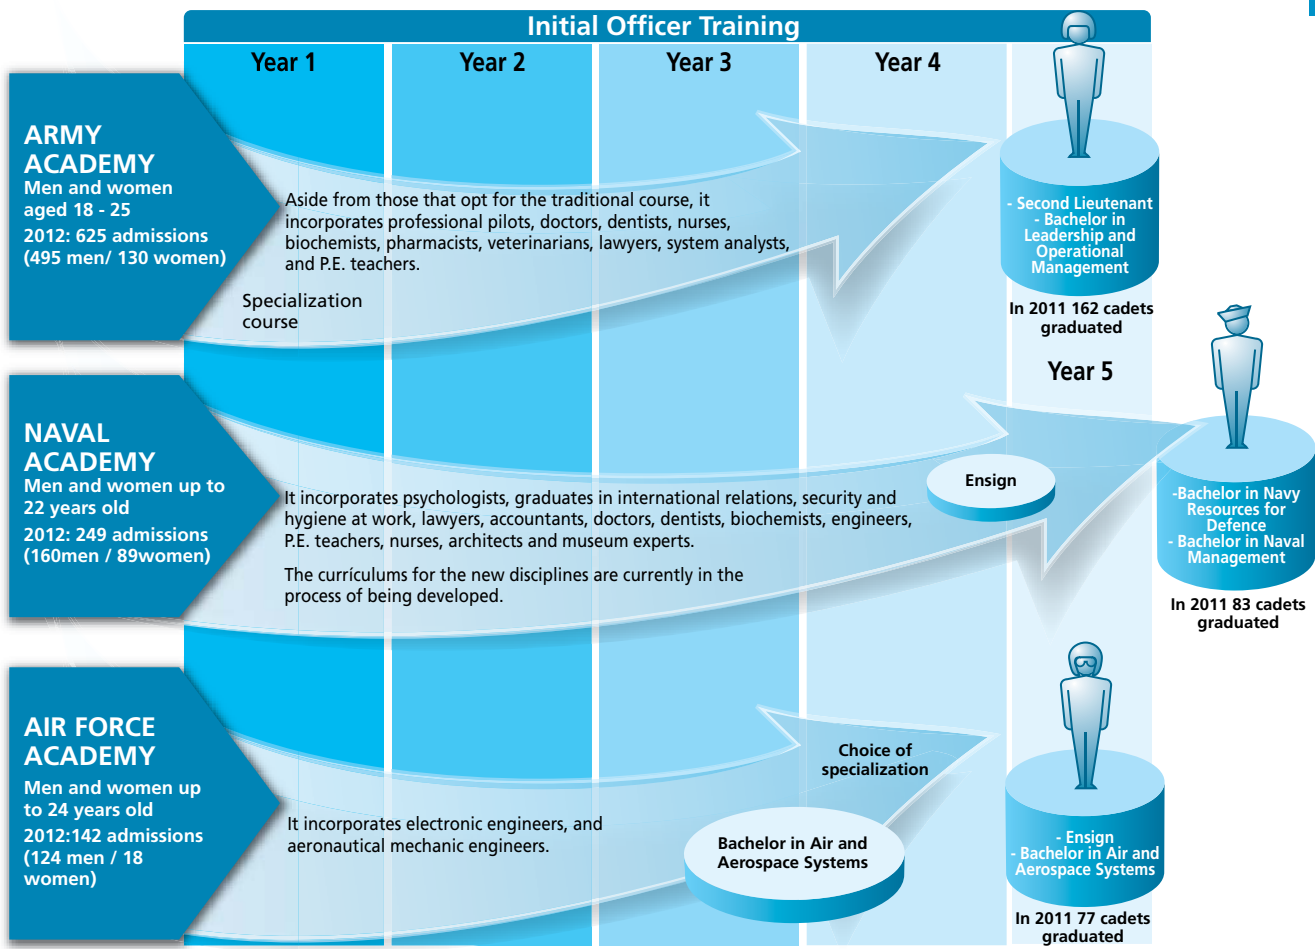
Initial Officer Training

Year 1
Year 2
Year 3
Year 4

ARMY ACADEMY
Men and women aged 18 - 25
2012: 625 admissions (495 men/ 130 women)

Aside from those that opt for the traditional course, it incorporates professional pilots, doctors, dentists, nurses, biochemists, pharmacists, veterinarians, lawyers, system analysts, and P.E. teachers.

Specialization course

- Second Lieutenant
- Bachelor in Leadership and Operational Management

In 2011 162 cadets graduated

Year 5

NAVAL ACADEMY
Men and women up to 22 years old
2012: 249 admissions (160men / 89women)

It incorporates psychologists, graduates in international relations, security and hygiene at work, lawyers, accountants, doctors, dentists, biochemists, engineers, P.E. teachers, nurses, architects and museum experts.

The curriculums for the new disciplines are currently in the process of being developed.

Ensign

-Bachelor in Navy Resources for Defence
- Bachelor in Naval Management

In 2011 83 cadets graduated

AIR FORCE ACADEMY
Men and women up to 24 years old
2012:142 admissions (124 men / 18 women)

It incorporates electronic engineers, and aeronautical mechanic engineers.

Choice of specialization

Bachelor in Air and Aerospace Systems

- Ensign
- Bachelor in Air and Aerospace Systems

In 2011 77 cadets graduated